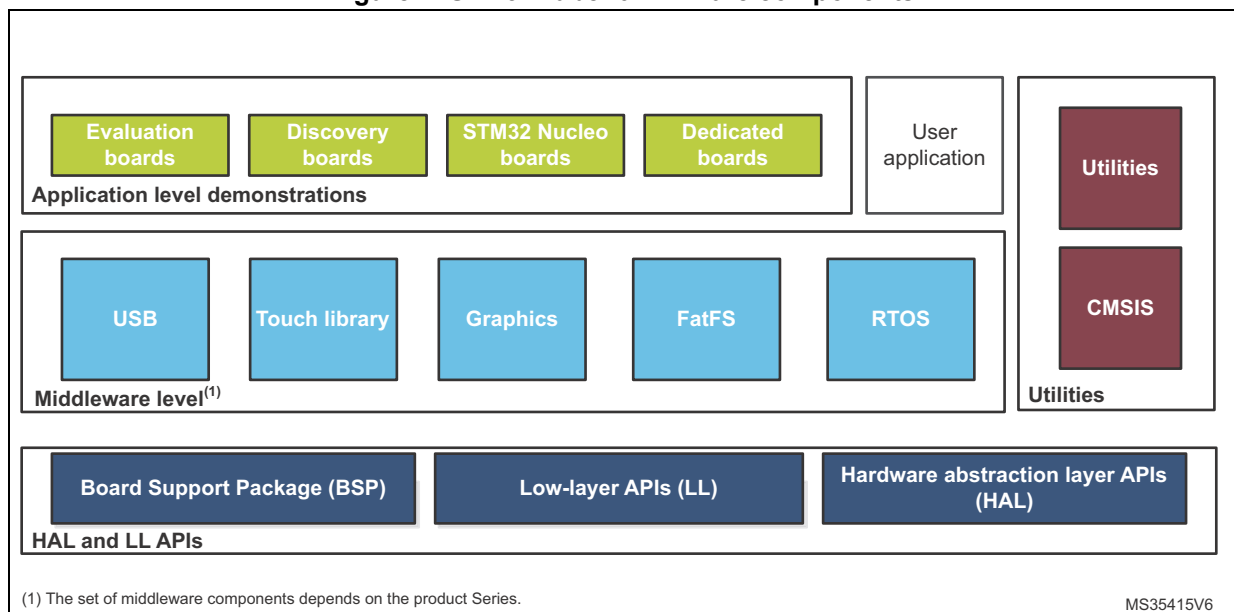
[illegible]

Evaluation boards

Discovery boards

STM32 Nucleo boards

Dedicated boards

Application level demonstrations

User application

Utilities

CMSIS

Utilities

USB

Touch library

Graphics

FatFS

RTOS

Middleware level$^{(1)}$

Board Support Package (BSP)

Low-layer APIs (LL)

Hardware abstraction layer APIs (HAL)

HAL and LL APIs

(1) The set of middleware components depends on the product Series.

MS35415V6